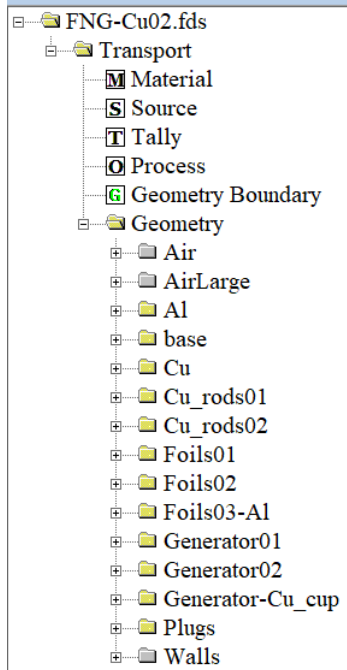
FNG-Cu02.fds
Transport
M Material
S Source
T Tally
O Process
G Geometry Boundary
Geometry
Air
AirLarge
Al
base
Cu
Cu_rods01
Cu_rods02
Foils01
Foils02
Foils03-Al
Generator01
Generator02
Generator-Cu_cup
Plugs
Walls